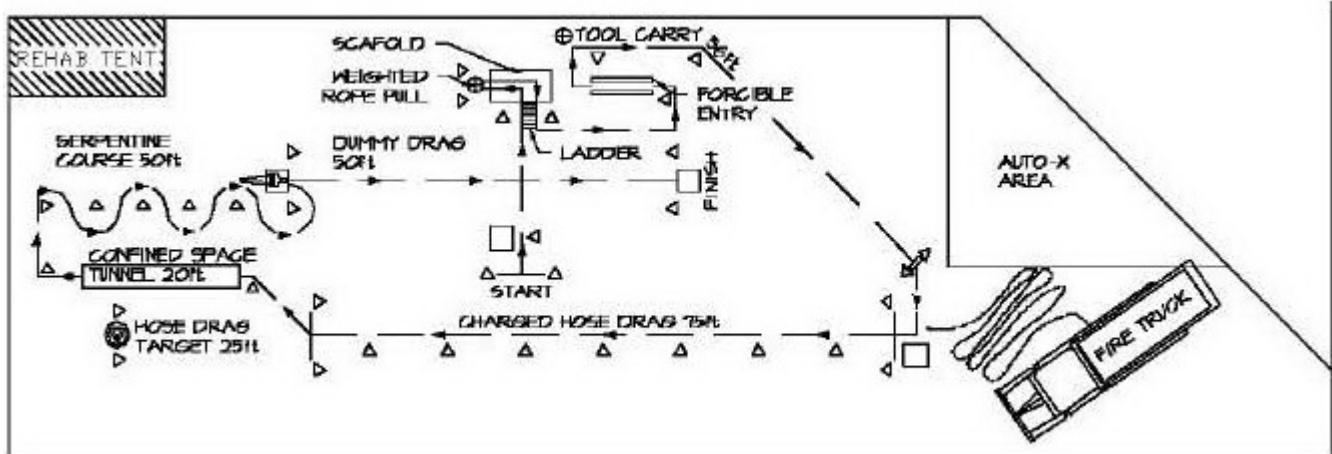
REHAB TENT

SCAFOLD

WEIGHTED ROPE PULL

TOOL CARRY 50ft

FORCIBLE ENTRY

SERPENTINE COURSE 50ft

DUMMY DRAG 50ft

LADDER

FINISH

AUTO-X AREA

CONFINED SPACE

TUNNEL 20ft

START

HOSE DRAG TARGET 25ft

CHARGED HOSE DRAG 75ft

FIRE TRUCK